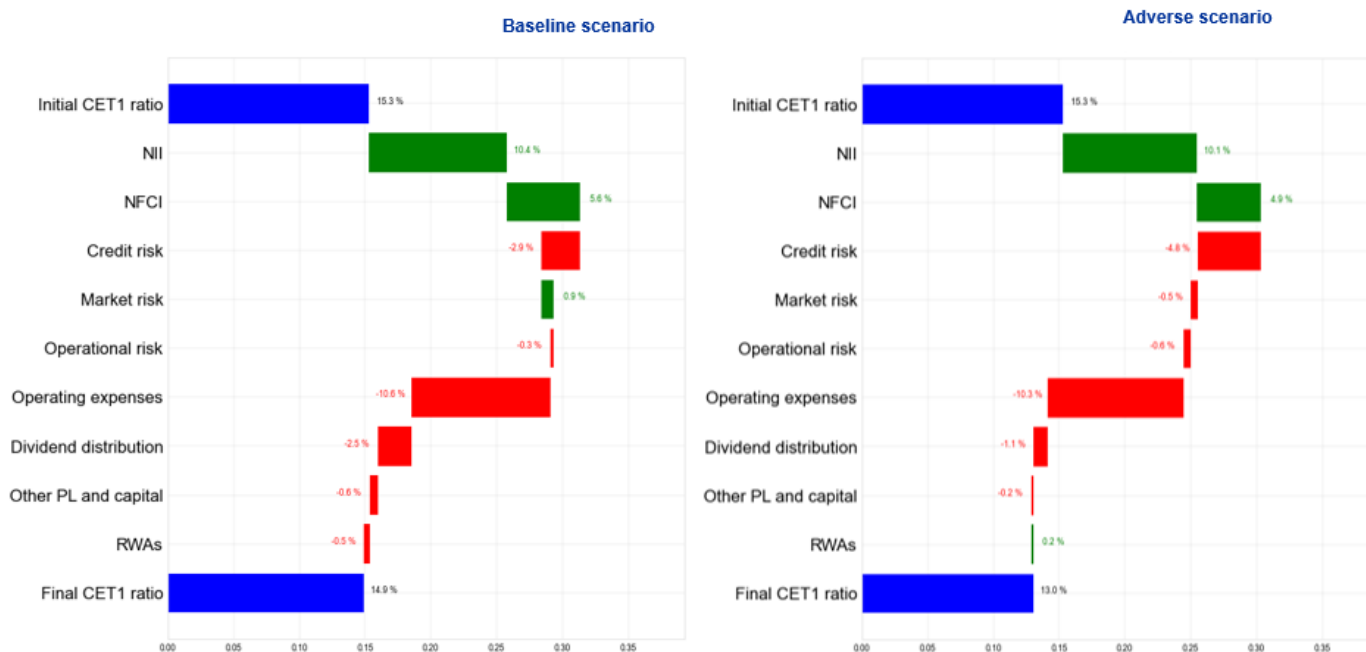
Baseline scenario

Initial CET1 ratio
NII
NFCI
Credit risk
Market risk
Operational risk
Operating expenses
Dividend distribution
Other PL and capital
RWAs
Final CET1 ratio

15.3 %
10.4 %
5.6 %
-2.9 %
0.9 %
-0.3 %
-10.6 %
-2.5 %
-0.6 %
-0.5 %
14.9 %

0.00 0.05 0.10 0.15 0.20 0.25 0.30 0.35

Adverse scenario

Initial CET1 ratio
NII
NFCI
Credit risk
Market risk
Operational risk
Operating expenses
Dividend distribution
Other PL and capital
RWAs
Final CET1 ratio

15.3 %
10.1 %
4.9 %
-4.8 %
-0.5 %
-0.6 %
-10.3 %
-1.1 %
-0.2 %
0.2 %
13.0 %

0.00 0.05 0.10 0.15 0.20 0.25 0.30 0.35